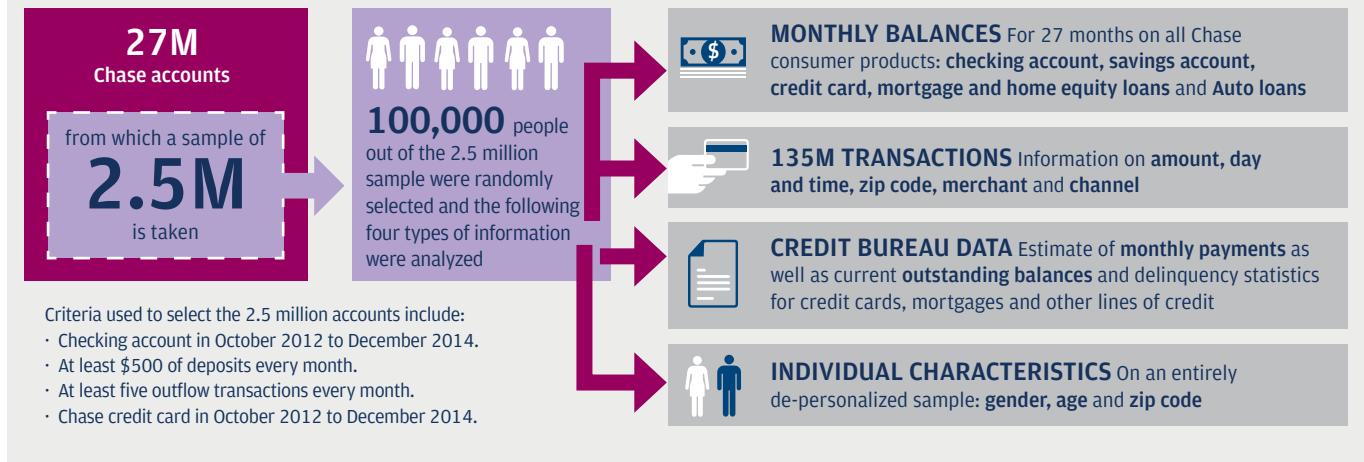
27M
Chase accounts

from which a sample of
2.5M
is taken

100,000 people out of the 2.5 million sample were randomly selected and the following four types of information were analyzed

MONTHLY BALANCES For 27 months on all Chase consumer products: checking account, savings account, credit card, mortgage and home equity loans and Auto loans

135M TRANSACTIONS Information on amount, day and time, zip code, merchant and channel

CREDIT BUREAU DATA Estimate of monthly payments as well as current outstanding balances and delinquency statistics for credit cards, mortgages and other lines of credit

INDIVIDUAL CHARACTERISTICS On an entirely de-personalized sample: gender, age and zip code

Criteria used to select the 2.5 million accounts include:
· Checking account in October 2012 to December 2014.
· At least $500 of deposits every month.
· At least five outflow transactions every month.
· Chase credit card in October 2012 to December 2014.